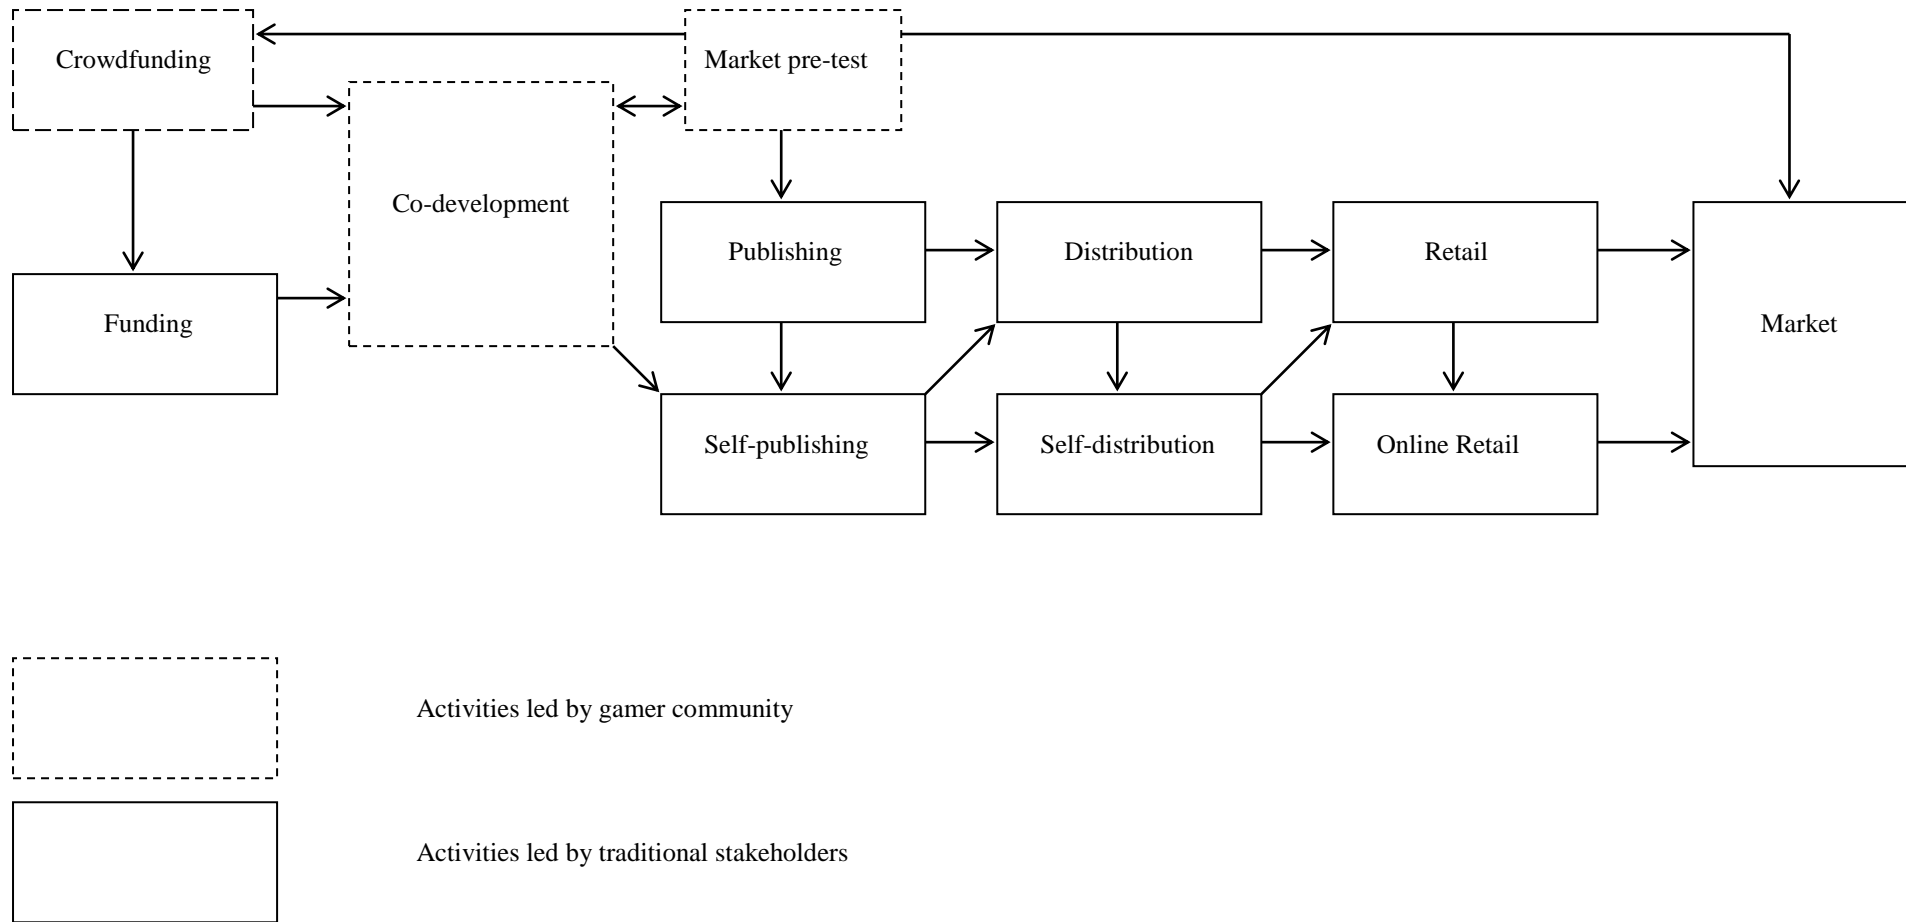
Crowdfunding

Market pre-test

Co-development

Funding

Publishing

Distribution

Retail

Market

Self-publishing

Self-distribution

Online Retail

Activities led by gamer community

Activities led by traditional stakeholders